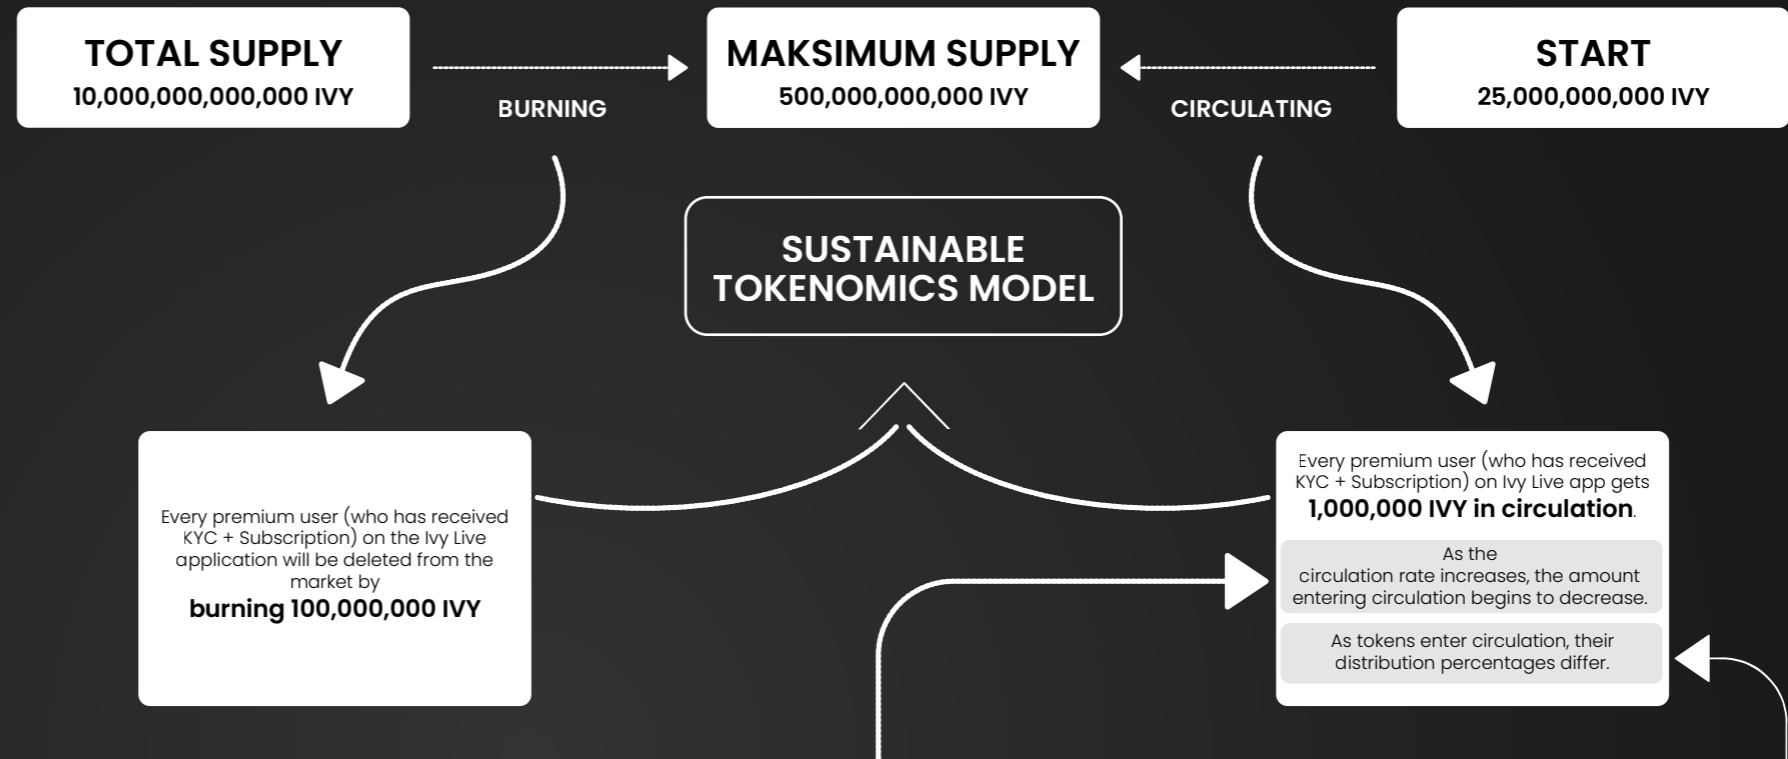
TOTAL SUPPLY
10,000,000,000,000 IVY

BURNING

MAKSIMUM SUPPLY
500,000,000,000 IVY

CIRCULATING

START
25,000,000,000 IVY

SUSTAINABLE TOKENOMICS MODEL

Every premium user (who has received KYC + Subscription) on the Ivy Live application will be deleted from the market by
burning 100,000,000 IVY

Every premium user (who has received KYC + Subscription) on Ivy Live app gets
1,000,000 IVY in circulation.

As the circulation rate increases, the amount entering circulation begins to decrease.

As tokens enter circulation, their distribution percentages differ.